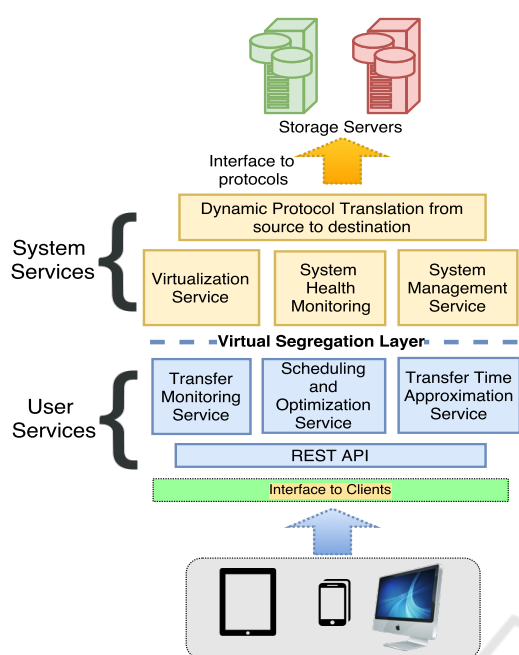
Storage Servers

Interface to protocols

Dynamic Protocol Translation from source to destination

System Services

Virtualization Service

System Health Monitoring

System Management Service

Virtual Segregation Layer

User Services

Transfer Monitoring Service

Scheduling and Optimization Service

Transfer Time Approximation Service

REST API

Interface to Clients